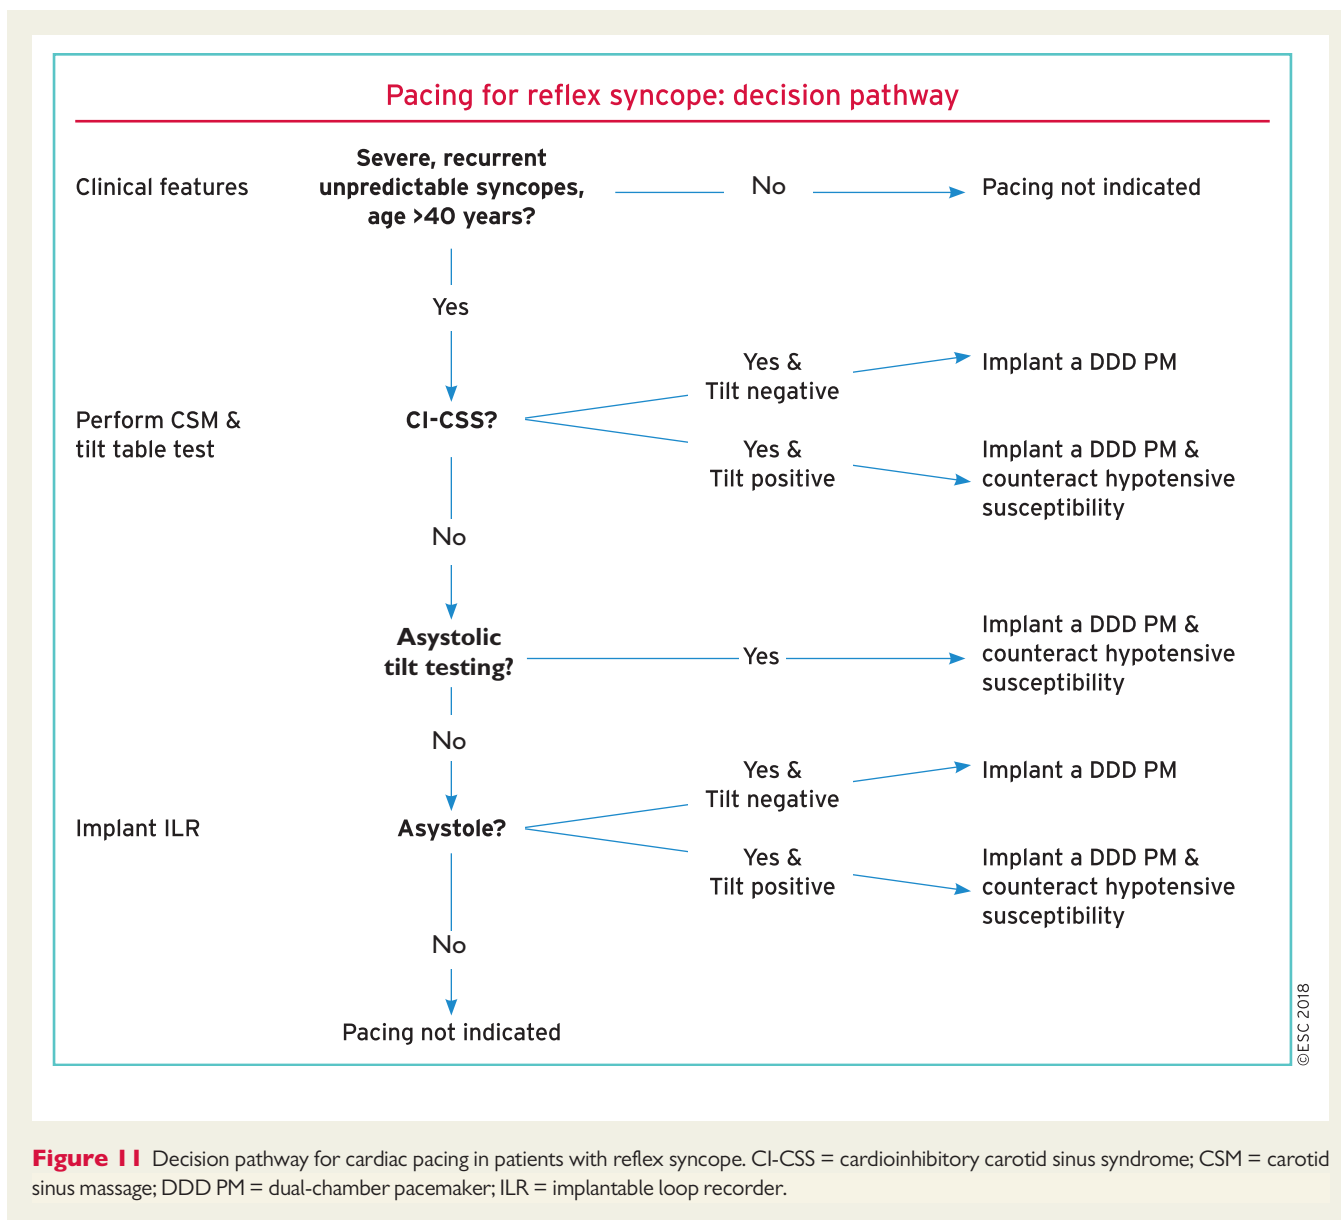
Pacing for reflex syncope: decision pathway

Clinical features

Severe, recurrent unpredictable syncopes, age >40 years?

No

Pacing not indicated

Yes

Perform CSM & tilt table test

CI-CSS?

Yes & Tilt negative

Implant a DDD PM

Yes & Tilt positive

Implant a DDD PM & counteract hypotensive susceptibility

No

Asystolic tilt testing?

Yes

Implant a DDD PM & counteract hypotensive susceptibility

No

Implant ILR

Asystole?

Yes & Tilt negative

Implant a DDD PM

Yes & Tilt positive

Implant a DDD PM & counteract hypotensive susceptibility

No

Pacing not indicated

©ESC 2018

Figure 11 Decision pathway for cardiac pacing in patients with reflex syncope. CI-CSS = cardioinhibitory carotid sinus syndrome; CSM = carotid sinus massage; DDD PM = dual-chamber pacemaker; ILR = implantable loop recorder.